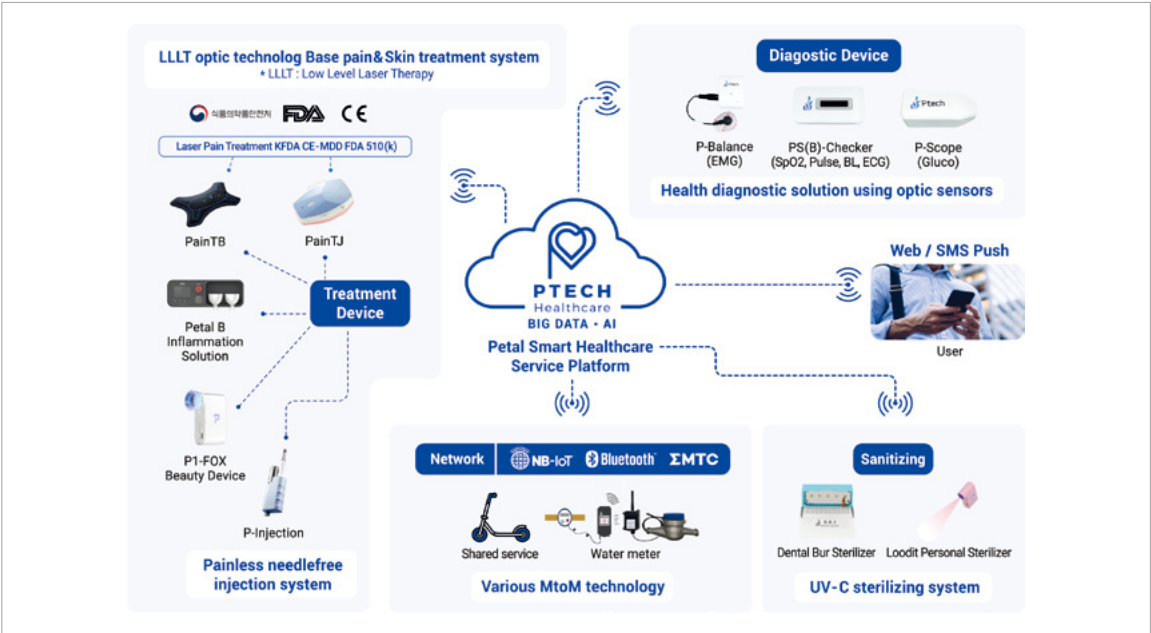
LLLT optic technolog Base pain&Skin treatment system
* LLLT : Low Level Laser Therapy

식품의약품안전처 FDA CE

Laser Pain Treatment KFDA CE-MDD FDA 510(k)

PainTB

PainTJ

Treatment Device

Petal B Inflammation Solution

P1-FOX Beauty Device

P-Injection

Painless needlefree injection system

Diagostic Device

P-Balance (EMG)

PS(B)-Checker (SpO2, Pulse, BL, ECG)

P-Scope (Gluco)

Health diagnostic solution using optic sensors

PTECH Healthcare
BIG DATA • AI
Petal Smart Healthcare Service Platform

Web / SMS Push

User

Network NB-IoT Bluetooth ΣMTC

Shared service

Water meter

Various MtoM technology

Sanitizing

Dental Bur Sterilizer

Loodit Personal Sterilizer

UV-C sterilizing system